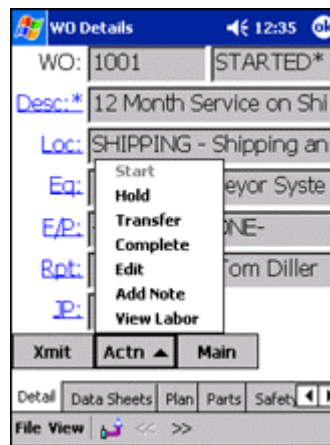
WO Details 12:35 ok

WO: 1001 STARTED*

Desc:* 12 Month Service on Shi

Loc: SHIPPING - Shipping an

Eq: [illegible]eyor Syste

E/P: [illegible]NE-

Rpt: Tom Diller

JP:

Start
Hold
Transfer
Complete
Edit
Add Note
View Labor

Xmit Actn ▲ Main

Detail Data Sheets Plan Parts Safety

File View << >>